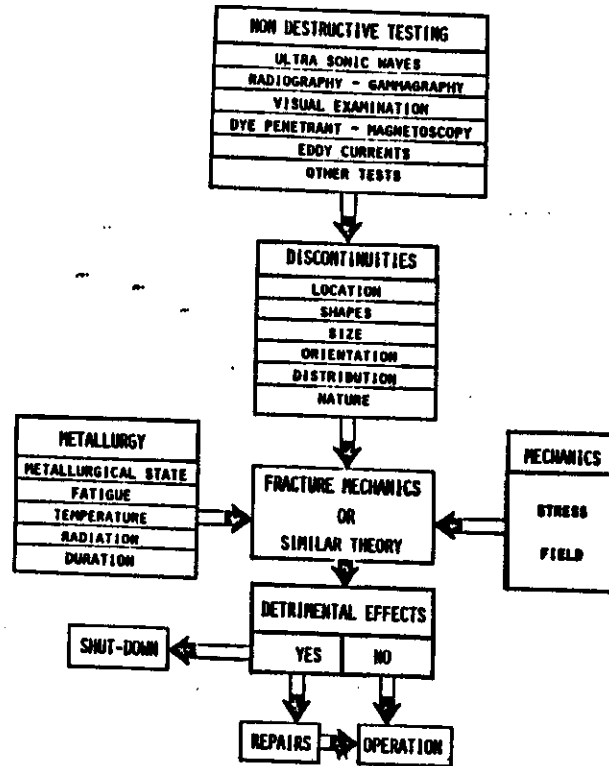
NON DESTRUCTIVE TESTING
ULTRA SONIC WAVES
RADIOGRAPHY - GAMMAGRAPHY
VISUAL EXAMINATION
DYE PENETRANT - MAGNETOSCOPY
EDDY CURRENTS
OTHER TESTS

DISCONTINUITIES
LOCATION
SHAPES
SIZE
ORIENTATION
DISTRIBUTION
NATURE

METALLURGY
METALLURGICAL STATE
FATIGUE
TEMPERATURE
RADIATION
DURATION

FRACTURE MECHANICS
OR
SIMILAR THEORY

MECHANICS
STRESS
FIELD

DETRIMENTAL EFFECTS
YES
NO

SHUT-DOWN

REPAIRS
OPERATION